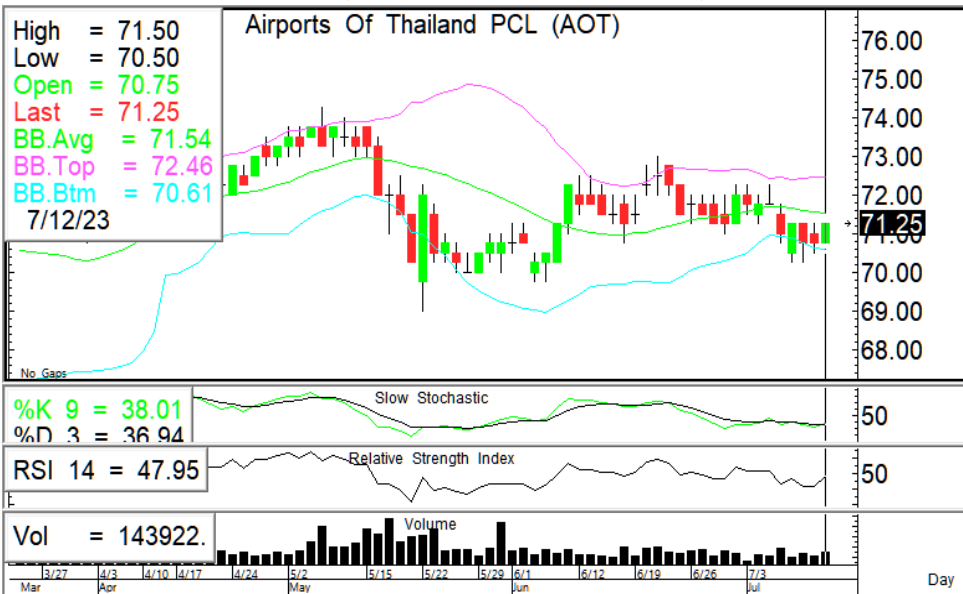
High = 71.50
Low = 70.50
Open = 70.75
Last = 71.25
BB.Avg = 71.54
BB.Top = 72.46
BB.Btm = 70.61
7/12/23

Airports Of Thailand PCL (AOT)

76.00
75.00
74.00
73.00
72.00
71.25
70.00
69.00
68.00

No Gaps

%K 9 = 38.01
%D 3 = 36.94
Slow Stochastic
50

RSI 14 = 47.95
Relative Strength Index
50

Vol = 143922.
Volume

3/27 4/3 4/10 4/17 4/24 5/2 5/15 5/22 5/29 6/1 6/12 6/19 6/26 7/3
Mar Apr May Jun Jul
Day